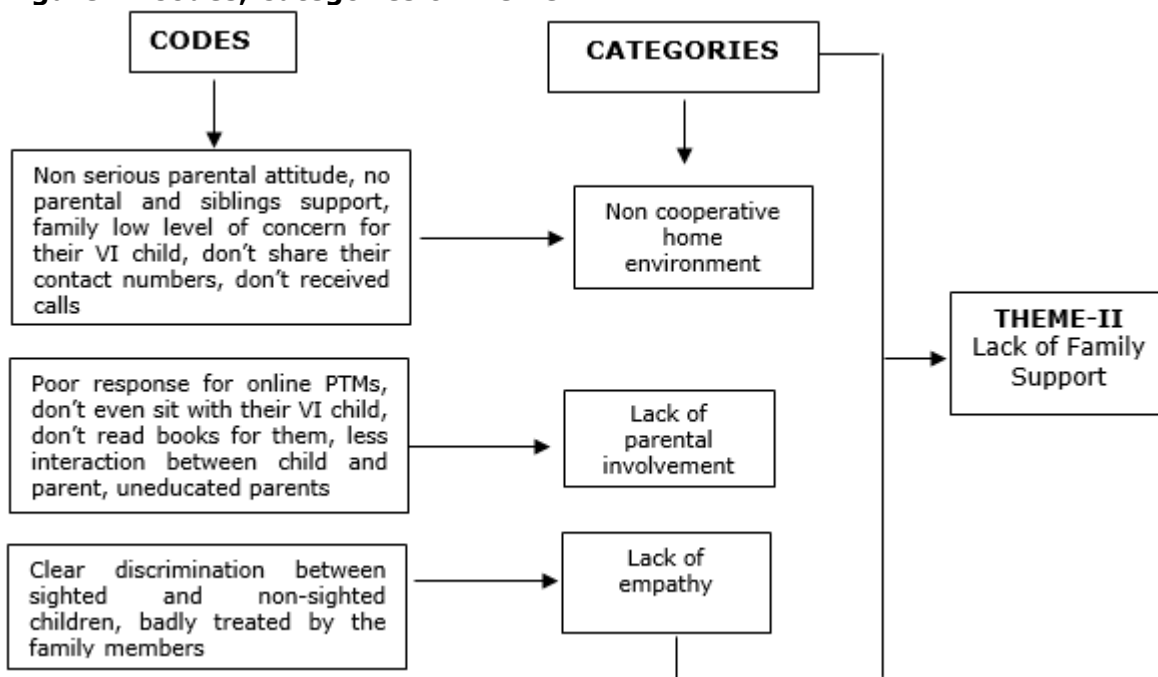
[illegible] Codes, Categories and Theme

CODES

CATEGORIES

Non serious parental attitude, no parental and siblings support, family low level of concern for their VI child, don't share their contact numbers, don't received calls

Non cooperative home environment

Poor response for online PTMs, don't even sit with their VI child, don't read books for them, less interaction between child and parent, uneducated parents

Lack of parental involvement

Clear discrimination between sighted and non-sighted children, badly treated by the family members

Lack of empathy

THEME-II
Lack of Family Support